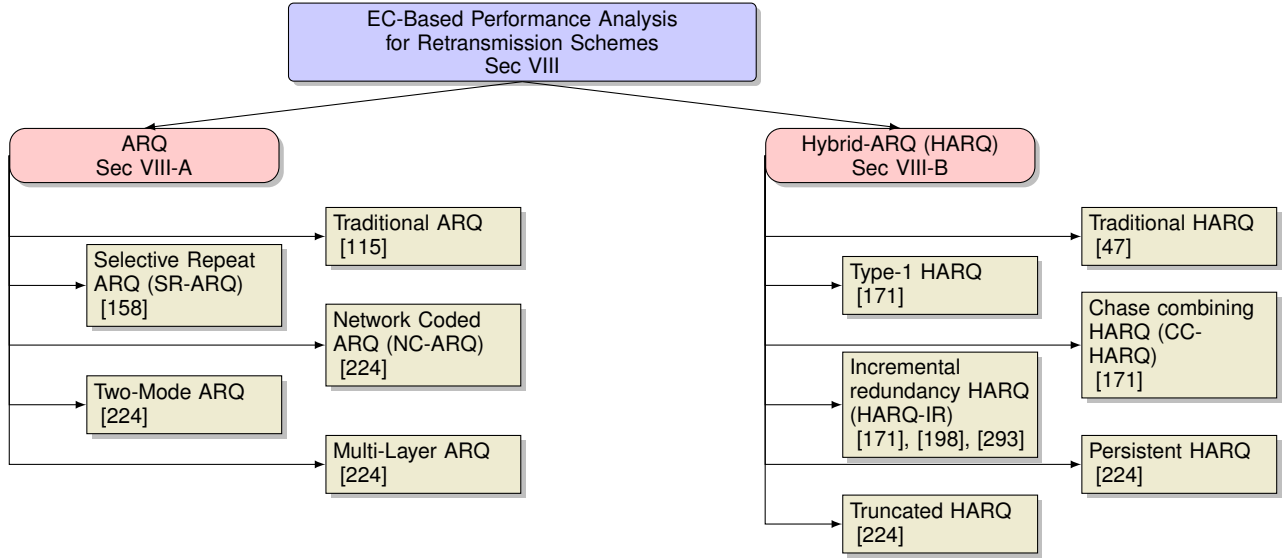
EC-Based Performance Analysis for Retransmission Schemes
Sec VIII

ARQ
Sec VIII-A

Traditional ARQ
[115]

Selective Repeat ARQ (SR-ARQ)
[158]

Network Coded ARQ (NC-ARQ)
[224]

Two-Mode ARQ
[224]

Multi-Layer ARQ
[224]

Hybrid-ARQ (HARQ)
Sec VIII-B

Traditional HARQ
[47]

Type-1 HARQ
[171]

Chase combining HARQ (CC-HARQ)
[171]

Incremental redundancy HARQ (HARQ-IR)
[171], [198], [293]

Persistent HARQ
[224]

Truncated HARQ
[224]